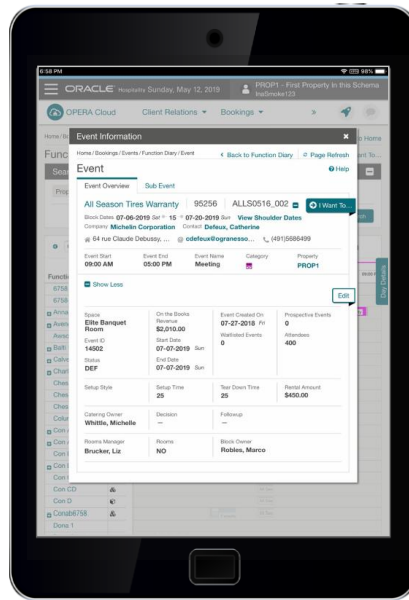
6:58 PM 98%

ORACLE Hospitality Sunday, May 12, 2019 PROP1 - First Property in this Schema InaSmoke123

OPERA Cloud Client Relations Bookings

Home / Bo

Func

Sear

Prop

Functi

6758

6758

Arrow

Aven

Resc

Balti

Calve

Char

Ches

Ches

Colur

Con

Con

Con

Con

Con CD

Con D

Conab6758

Done 1

Home

ent To...

Day Details

Event Information

Home / Bookings / Events / Function Diary / Event

Back to Function Diary Page Refresh

Event

Help

Event Overview Sub Event

All Season Tires Warranty 95256 ALLS0516_002 I Want To...

Block Dates 07-06-2019 Sat 15 07-20-2019 Sun View Shoulder Dates

Company Michelin Corporation Contact Defeux, Catherine

64 rue Claude Debussy, ... cdefeux@ogranesso.... (491)5686499

Event Start 09:00 AM | Event End 05:00 PM | Event Name Meeting | Category | Property PROP1

Show Less

Edit

Space Elite Banquet Room | On the Books Revenue $2,010.00 | Event Created On 07-27-2018 Fri | Prospective Events 0

Event ID 14502 | Start Date 07-07-2019 Sun | Waitlisted Events 0 | Attendees 400

Status DEF | End Date 07-07-2019 Sun

Setup Style | Setup Time 25 | Tear Down Time 25 | Rental Amount $450.00

Catering Owner Whittle, Michelle | Decision — | Followup —

Rooms Manager Brucker, Liz | Rooms NO | Block Owner Robles, Marco